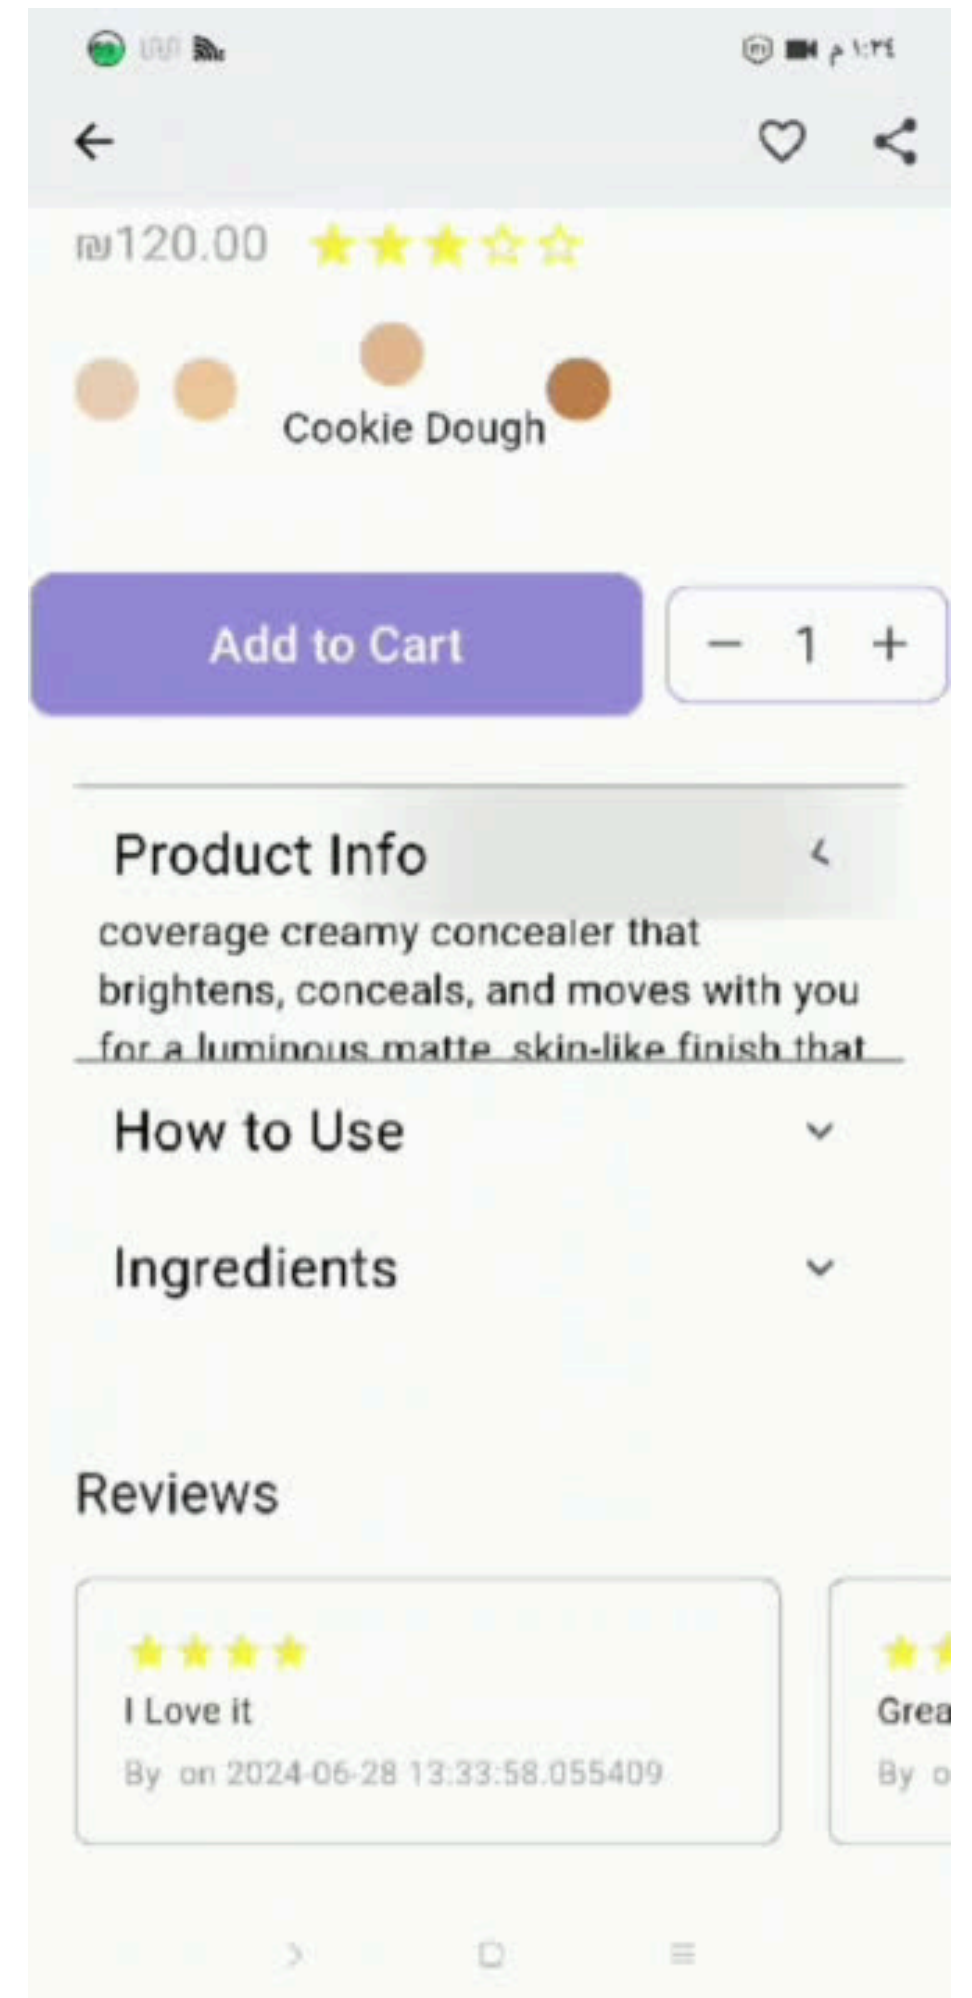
١:٣٤ م

₪120.00

Cookie Dough

Add to Cart

− 1 +

Product Info

coverage creamy concealer that brightens, conceals, and moves with you for a luminous matte, skin-like finish that

How to Use

Ingredients

Reviews

I Love it

By on 2024-06-28 13:33:58.055409

Grea

By o